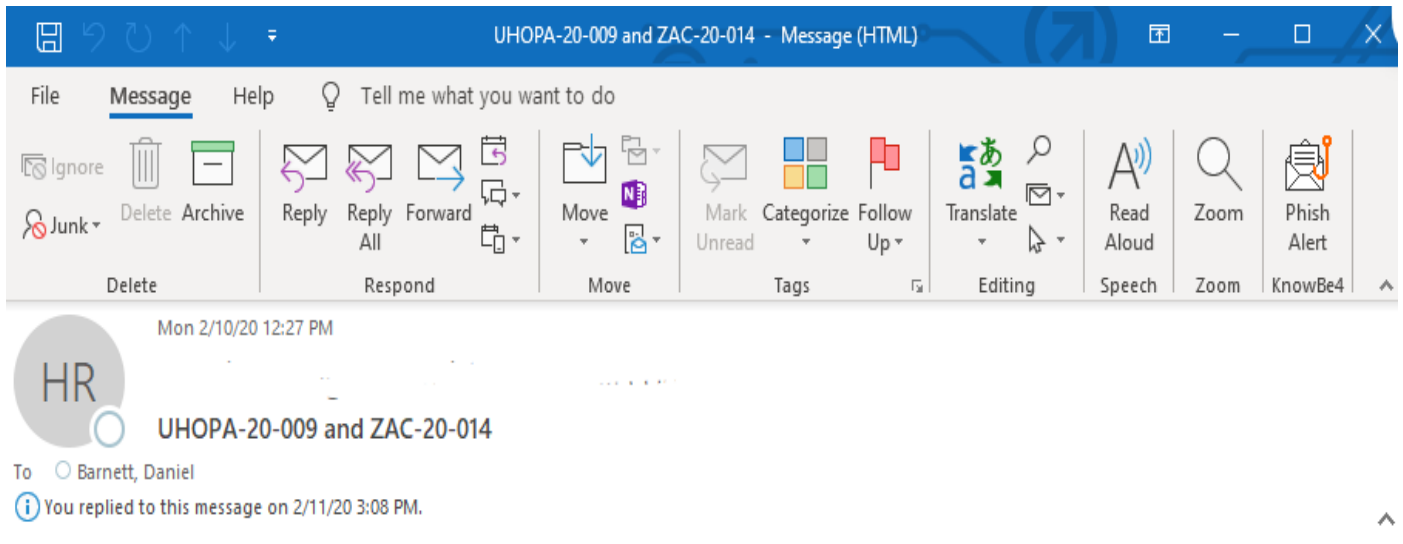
UHOPA-20-009 and ZAC-20-014 - Message (HTML)

File Message Help Tell me what you want to do

Ignore
Junk
Delete
Archive
Delete

Reply
Reply All
Forward
Respond

Move
Move

Mark Unread
Categorize
Follow Up
Tags

Translate
Editing

Read Aloud
Speech

Zoom
Zoom

Phish Alert
KnowBe4

HR

Mon 2/10/20 12:27 PM

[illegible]

UHOPA-20-009 and ZAC-20-014

To Barnett, Daniel

You replied to this message on 2/11/20 3:08 PM.